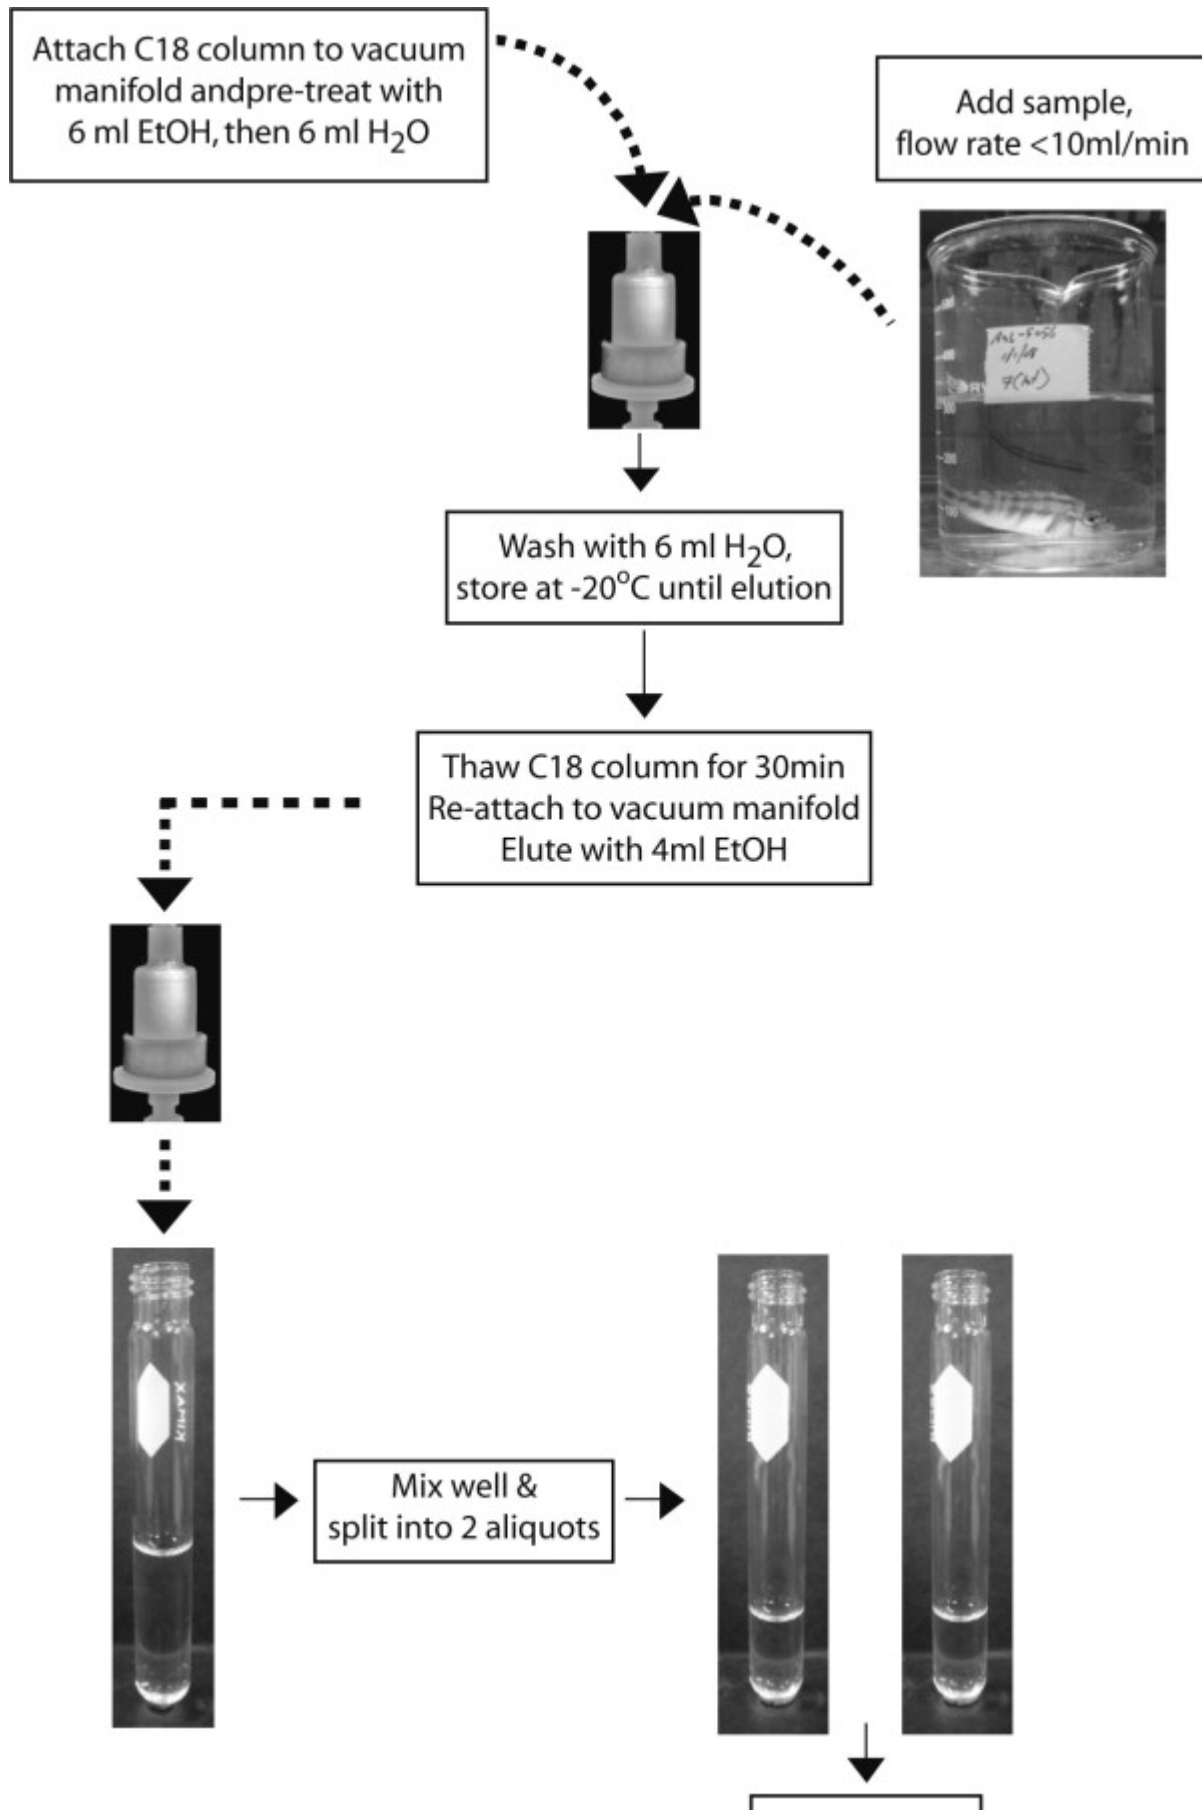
Attach C18 column to vacuum manifold andpre-treat with 6 ml EtOH, then 6 ml $H_2O$

Add sample, flow rate <10ml/min

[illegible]

Wash with 6 ml $H_2O$, store at -20°C until elution

Thaw C18 column for 30min
Re-attach to vacuum manifold
Elute with 4ml EtOH

KIMAX

Mix well & split into 2 aliquots